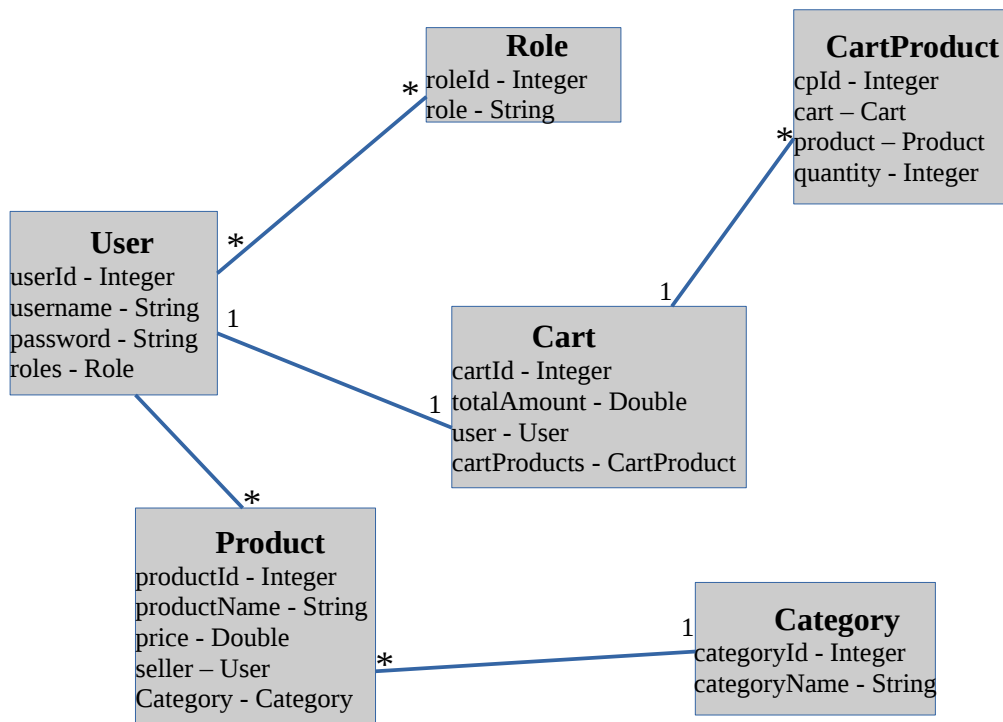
Role
roleId - Integer
role - String

CartProduct
cpId - Integer
cart – Cart
product – Product
quantity - Integer

*

*

*

User
userId - Integer
username - String
password - String
roles - Role

1

1

1

Cart
cartId - Integer
totalAmount - Double
user - User
cartProducts - CartProduct

*

Product
productId - Integer
productName - String
price - Double
seller – User
Category - Category

*

1

Category
categoryId - Integer
categoryName - String